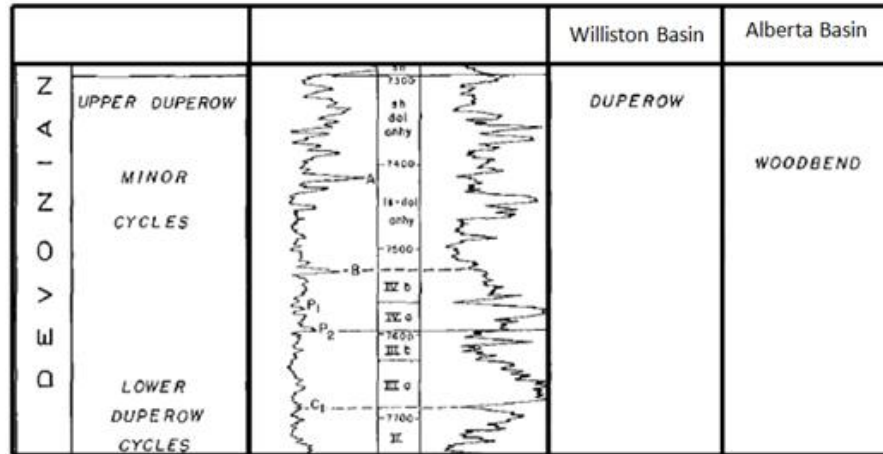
| | | Williston Basin | Alberta Basin |
|---|---|---|---|
| DEVONIAN | UPPER DUPEROW MINOR CYCLES LOWER DUPEROW CYCLES | sh 7300 sh dol anhy 7400 A ls-dol anhy 7500 B IV b P1 IV a P2 7600 III b III a C1 7700 II | DUPEROW | WOODBEND |